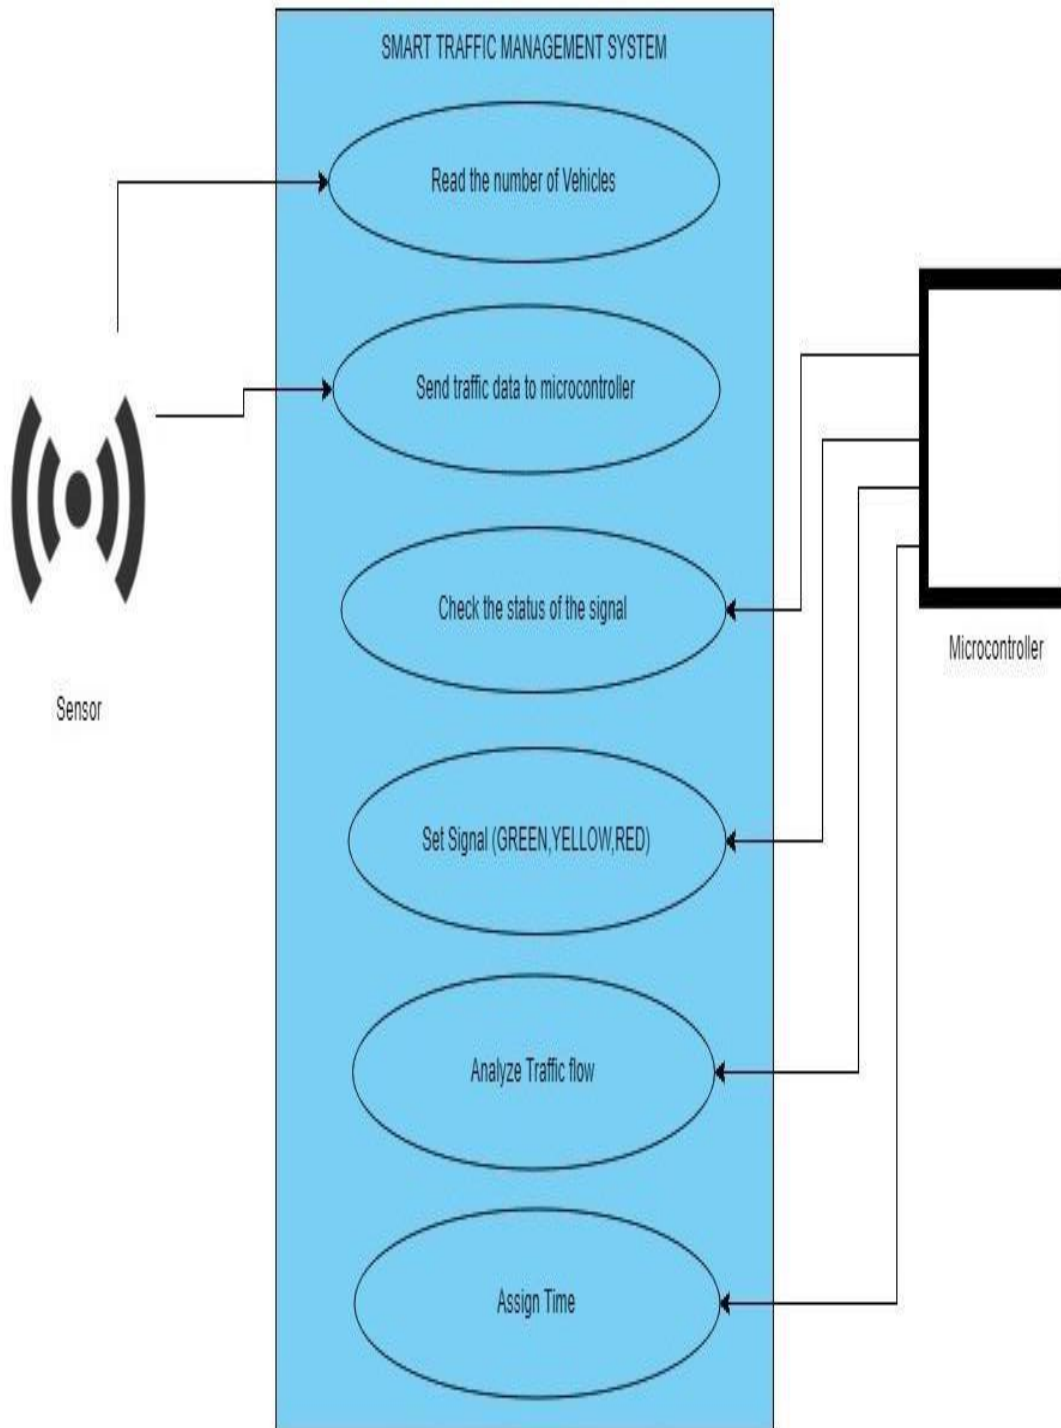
SMART TRAFFIC MANAGEMENT SYSTEM

Read the number of Vehicles

Send traffic data to microcontroller

Check the status of the signal

Set Signal (GREEN,YELLOW,RED)

Analyze Traffic flow

Assign Time

Sensor

Microcontroller